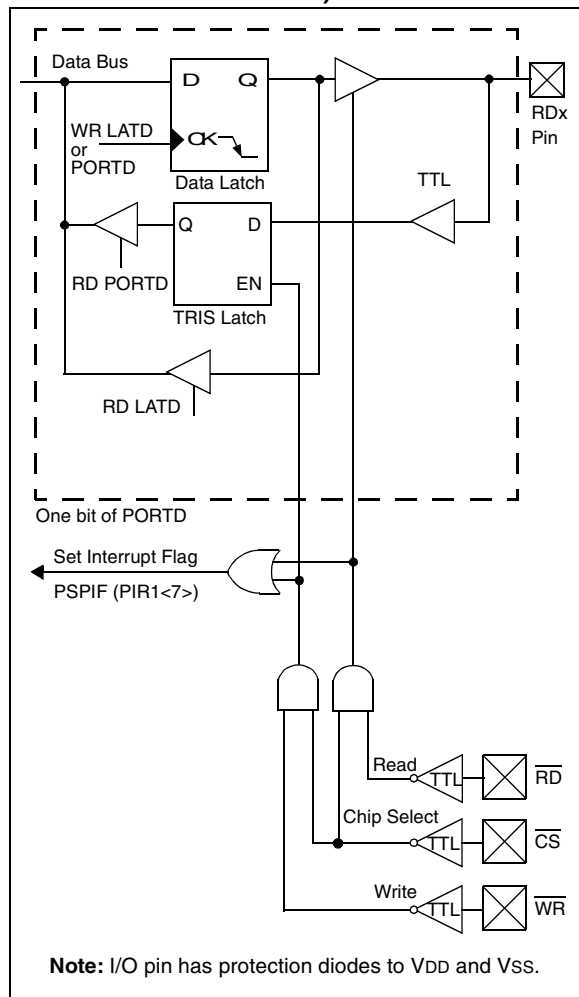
Data Bus

D Q

WR LATD or PORTD

CK

Data Latch

RDx Pin

TTL

Q D

RD PORTD

EN

TRIS Latch

RD LATD

One bit of PORTD

Set Interrupt Flag

PSPIF (PIR1<7>)

Read

TTL

$\overline{RD}$

Chip Select

TTL

$\overline{CS}$

Write

TTL

$\overline{WR}$

**Note:** I/O pin has protection diodes to VDD and VSS.